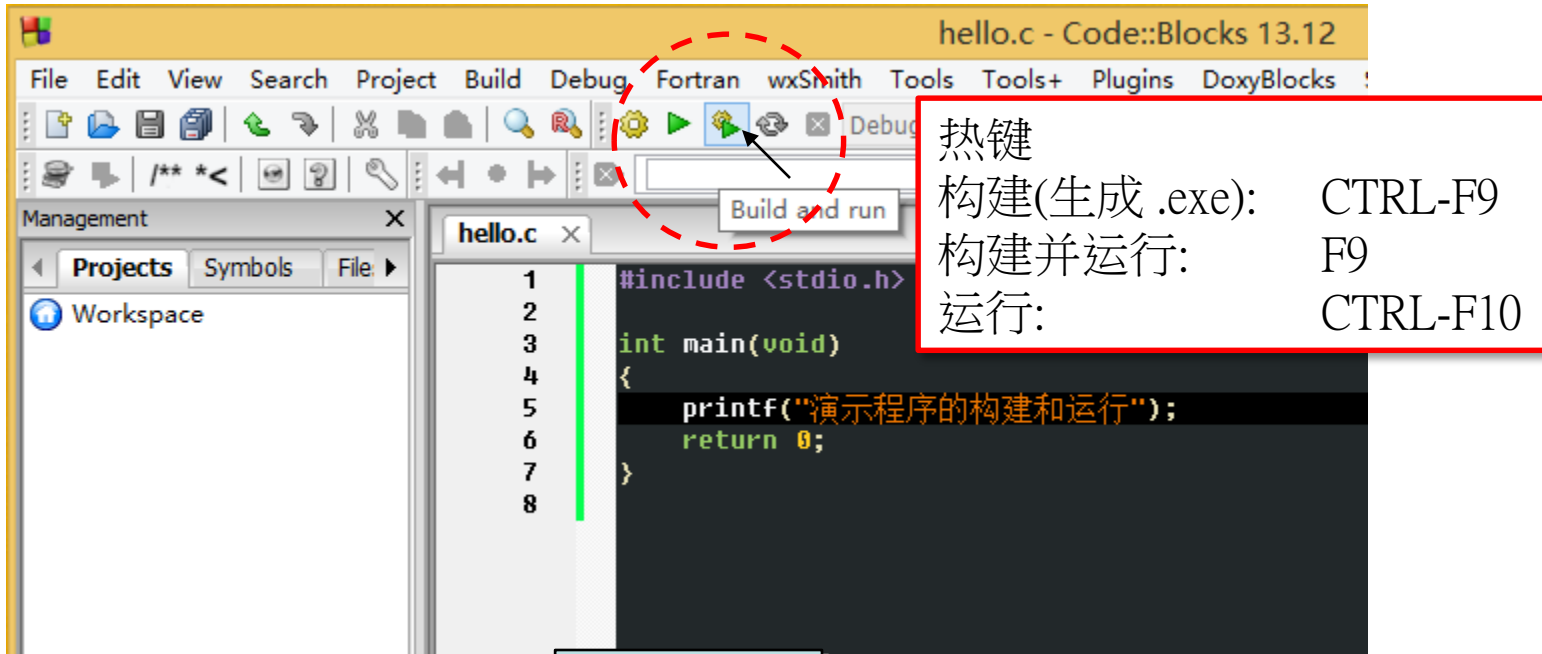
hello.c - Code::Blocks 13.12

File Edit View Search Project Build Debug Fortran wxSmith Tools Tools+ Plugins DoxyBlocks

Debug

/** *<

Build and run

Management ×

hello.c ×

Projects Symbols File

Workspace

| 1 | #include <stdio.h> |
|---|---|
| 2 | |
| 3 | int main(void) |
| 4 | { |
| 5 | printf("演示程序的构建和运行"); |
| 6 | return 0; |
| 7 | } |
| 8 | |

热键
构建(生成 .exe): CTRL-F9
构建并运行: F9
运行: CTRL-F10